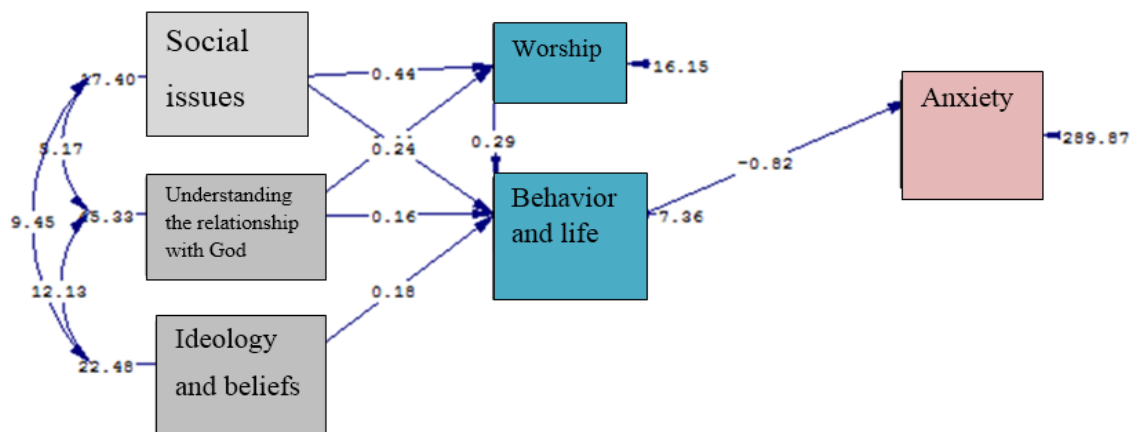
Social issues

Understanding the relationship with God

Ideology and beliefs

Worship

Behavior and life

Anxiety

17.40

5.17

9.45

15.33

12.13

22.48

0.44

0.24

0.16

0.18

0.29

16.15

-0.82

7.36

289.87